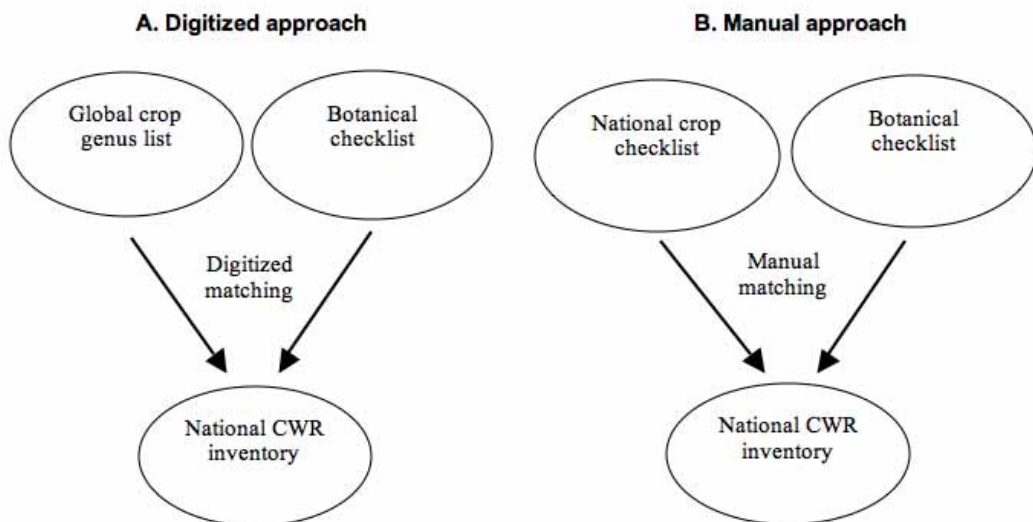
A. Digitized approach

Global crop genus list

Botanical checklist

Digitized matching

National CWR inventory

B. Manual approach

National crop checklist

Botanical checklist

Manual matching

National CWR inventory